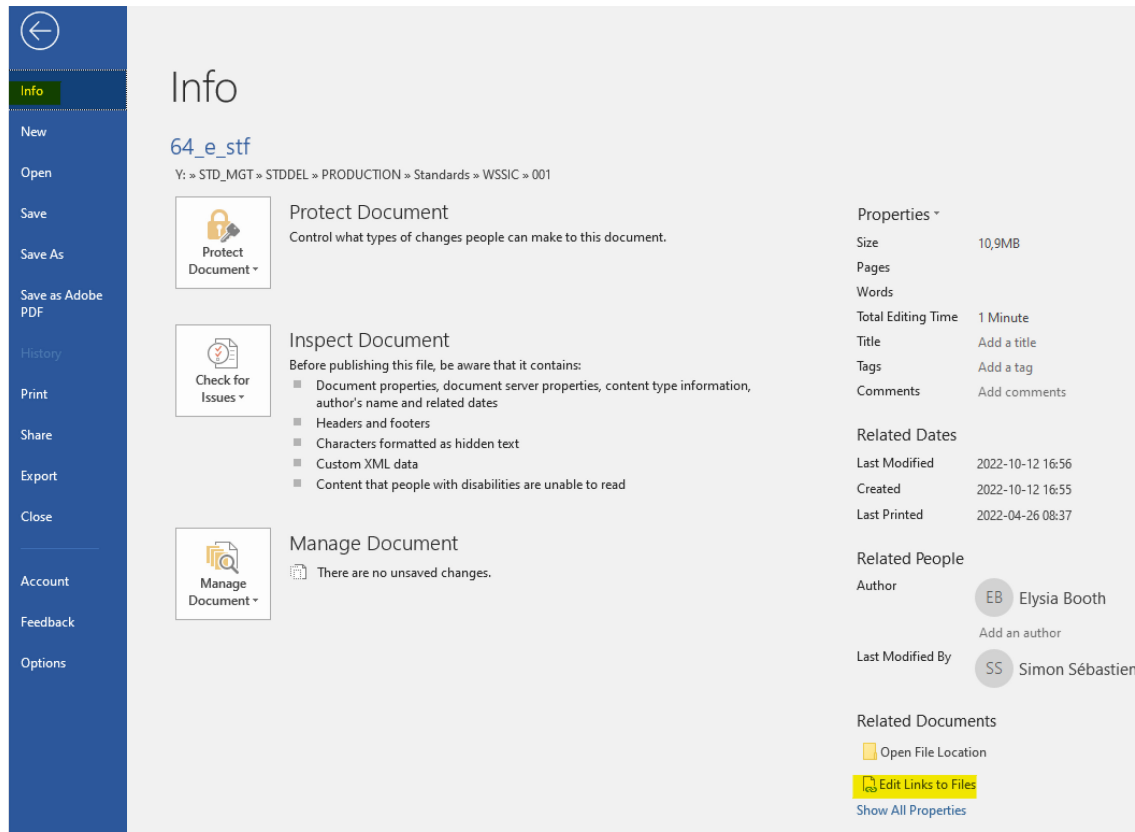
Info
New
Open
Save
Save As
Save as Adobe PDF
History
Print
Share
Export
Close
Account
Feedback
Options

Info

64_e_stf
Y: » STD_MGT » STDDEL » PRODUCTION » Standards » WSSIC » 001

Protect Document
Protect Document
Control what types of changes people can make to this document.

Check for Issues
Inspect Document
Before publishing this file, be aware that it contains:
Document properties, document server properties, content type information, author's name and related dates
Headers and footers
Characters formatted as hidden text
Custom XML data
Content that people with disabilities are unable to read

Manage Document
Manage Document
There are no unsaved changes.

Properties

| Size | 10,9MB |
|---|---|
| Pages | |
| Words | |
| Total Editing Time | 1 Minute |
| Title | Add a title |
| Tags | Add a tag |
| Comments | Add comments |

Related Dates

| Last Modified | 2022-10-12 16:56 |
|---|---|
| Created | 2022-10-12 16:55 |
| Last Printed | 2022-04-26 08:37 |

Related People
Author
EB Elysia Booth
Add an author
Last Modified By
SS Simon Sébastien

Related Documents
Open File Location
Edit Links to Files
Show All Properties